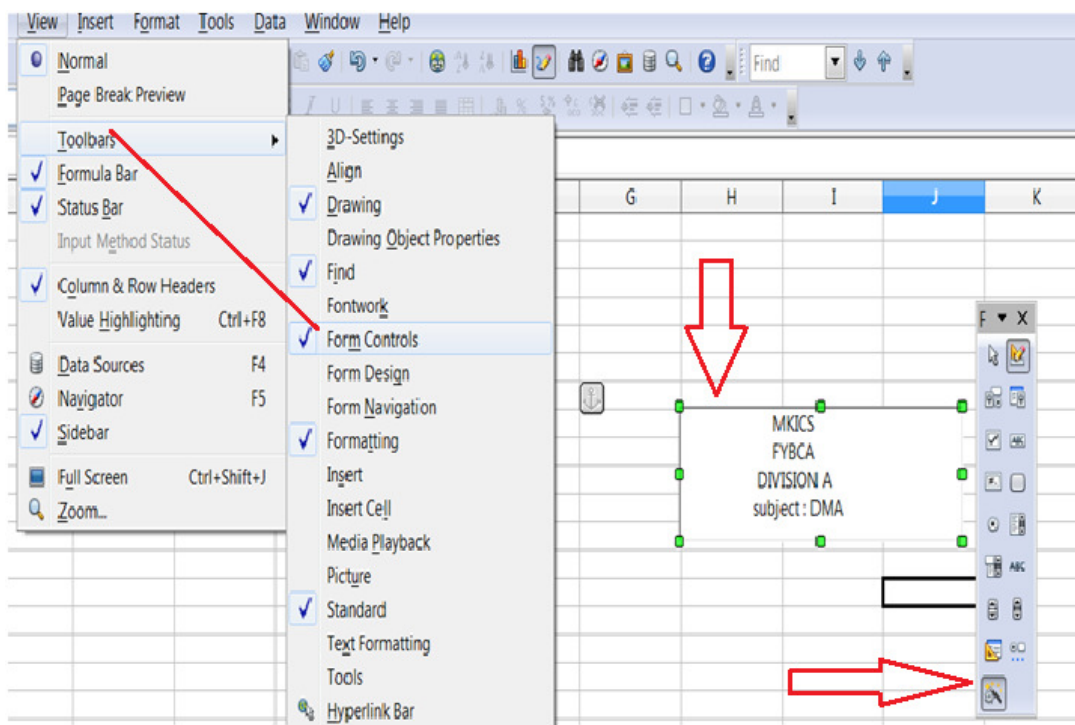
View Insert Format Tools Data Window Help

Find

Normal
Page Break Preview
Toolbars
Formula Bar
Status Bar
Input Method Status
Column & Row Headers
Value Highlighting Ctrl+F8
Data Sources F4
Navigator F5
Sidebar
Full Screen Ctrl+Shift+J
Zoom...

3D-Settings
Align
Drawing
Drawing Object Properties
Find
Fontwork
Form Controls
Form Design
Form Navigation
Formatting
Insert
Insert Cell
Media Playback
Picture
Standard
Text Formatting
Tools
Hyperlink Bar

| G | H | I | J | K |
|---|---|---|---|---|

MKICS
FYBCA
DIVISION A
subject : DMA

F X